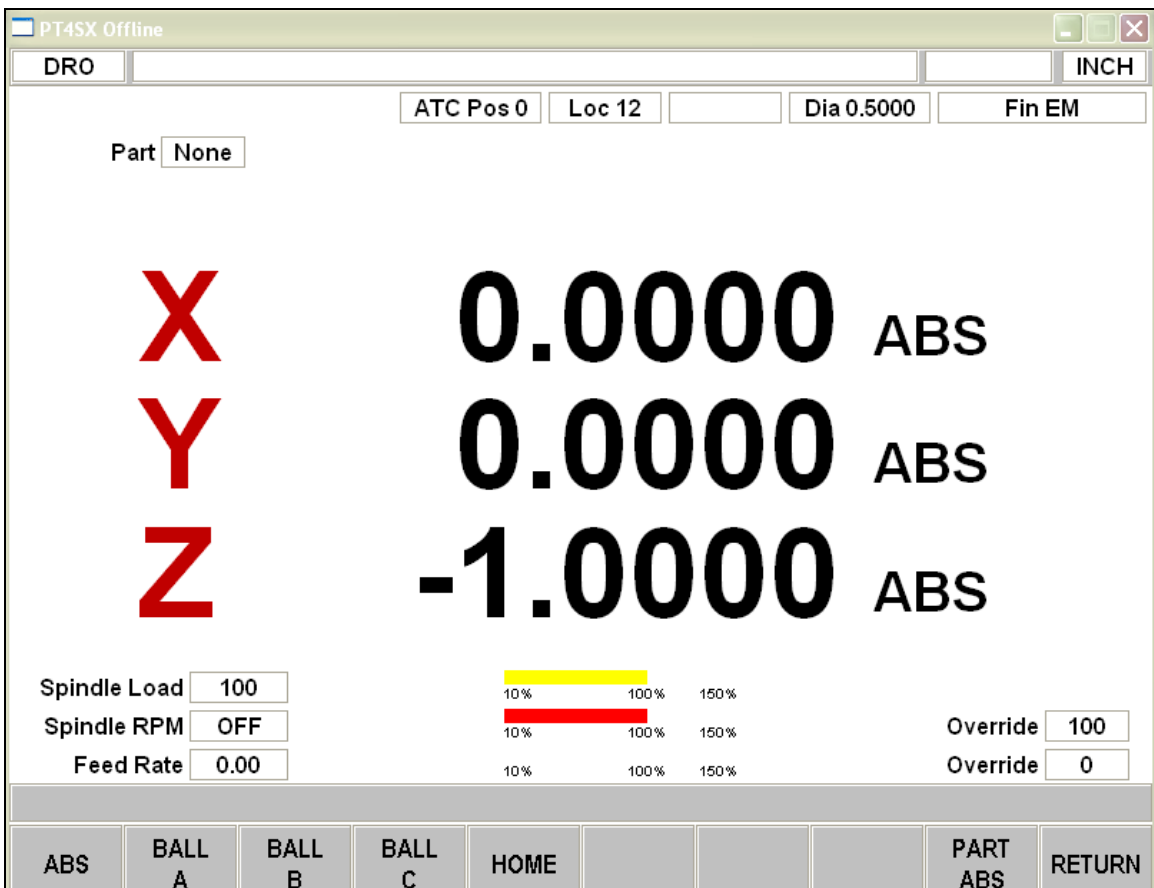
PT4SX Offline

DRO

INCH

ATC Pos 0

Loc 12

Dia 0.5000

Fin EM

Part None

X 0.0000 ABS
Y 0.0000 ABS
Z -1.0000 ABS

Spindle Load 100
10% 100% 150%
Spindle RPM OFF
10% 100% 150%
Override 100
Feed Rate 0.00
10% 100% 150%
Override 0

ABS
BALL A
BALL B
BALL C
HOME
PART ABS
RETURN